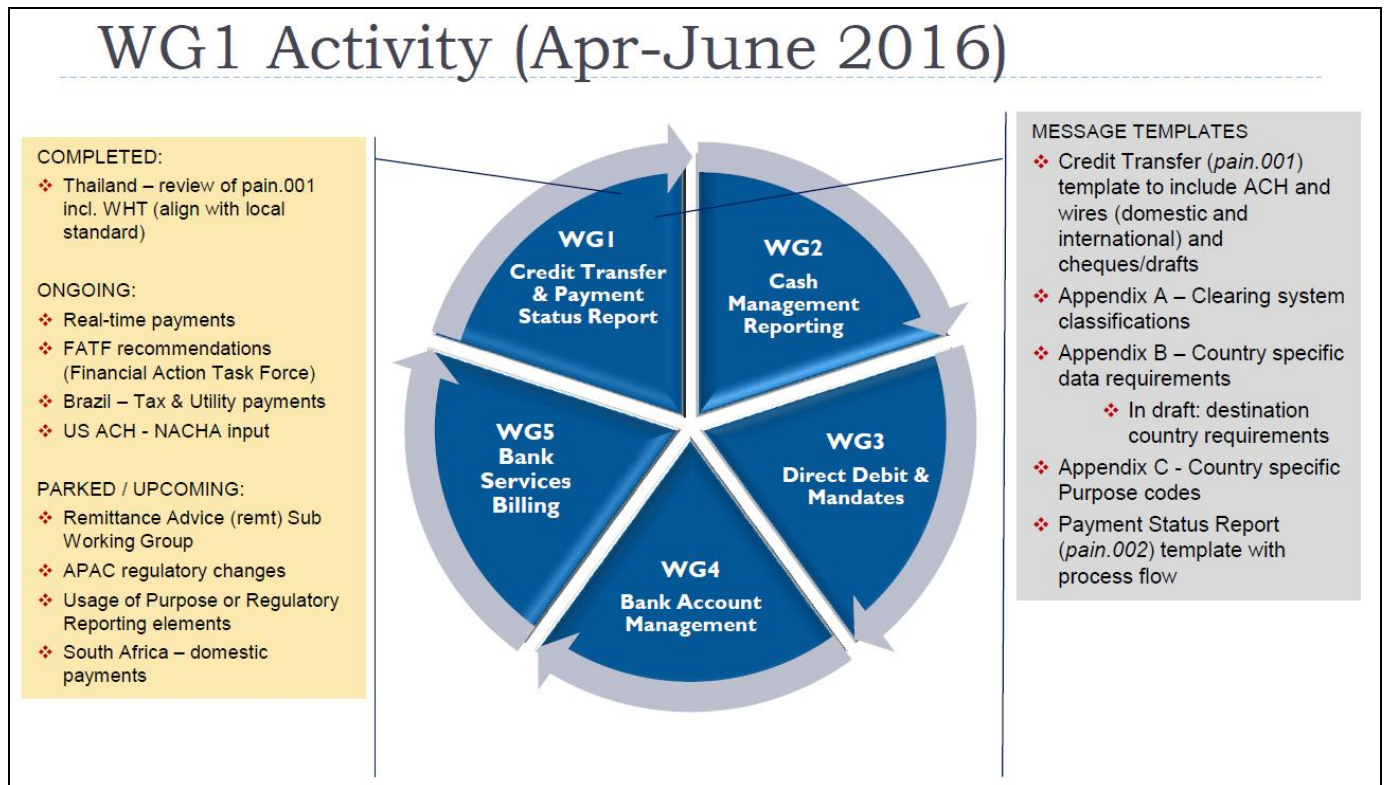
WG1 Activity (Apr-June 2016)

COMPLETED:
❖ Thailand – review of pain.001 incl. WHT (align with local standard)

ONGOING:
❖ Real-time payments
❖ FATF recommendations (Financial Action Task Force)
❖ Brazil – Tax & Utility payments
❖ US ACH - NACHA input

PARKED / UPCOMING:
❖ Remittance Advice (remt) Sub Working Group
❖ APAC regulatory changes
❖ Usage of Purpose or Regulatory Reporting elements
❖ South Africa – domestic payments

WG1
Credit Transfer & Payment Status Report

WG2
Cash Management Reporting

WG3
Direct Debit & Mandates

WG4
Bank Account Management

WG5
Bank Services Billing

MESSAGE TEMPLATES
❖ Credit Transfer (*pain.001*) template to include ACH and wires (domestic and international) and cheques/drafts
❖ Appendix A – Clearing system classifications
❖ Appendix B – Country specific data requirements
❖ In draft: destination country requirements
❖ Appendix C - Country specific Purpose codes
❖ Payment Status Report (*pain.002*) template with process flow